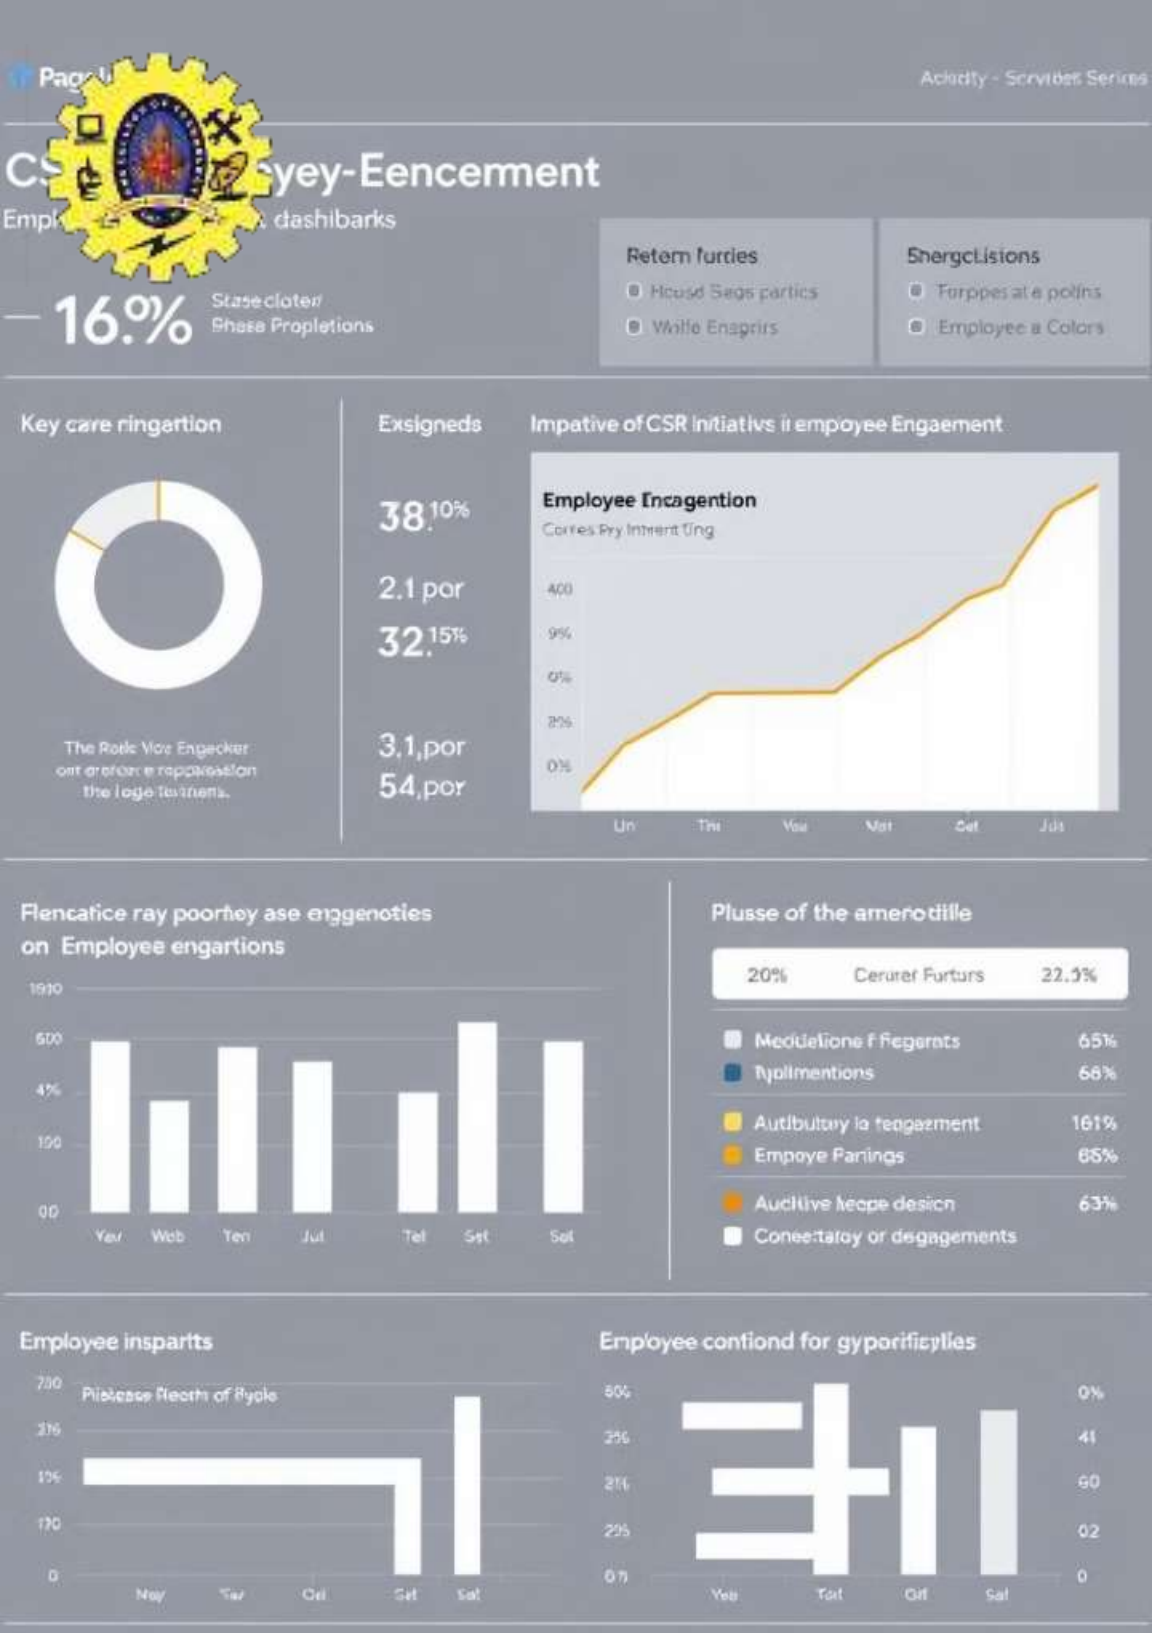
Pag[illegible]

Acкdty - Scrvibes Series

CS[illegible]yey-Eencement

Empl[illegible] dashibarks

16.%

Stasecloter
Phasa Proplations

Retern furcies
Hcusd Segs partics
Wxlle Engsrirs

Shergclisions
Ferppes at e polins
Employee a Colors

Key care ringartion

The Rade Vos Engecker ont arerarc e roppaiestion the Ioge lentnens.

Exsigneds

38.10%

2.1 por

32.15%

3.1,por

54,por

Impative of CSR Initiativs ii empoyee Engaement

Employee Encagention
Corres Pry Intrent Ung

400
9%
0%
8%
0%

Un
The
You
Mat
Get
Juk

Flencatice ray poortey ase enggenoties on Employee engartions

1910
600
4%
100
00

Yav
Web
Ten
Jul
Tel
Set
Sel

Plusse of the amerodille

20%
Cerurer Furturs
22.3%

Meddelione f Fegernts 65%
Tyolimentions 68%
Autibutary la teagezment 161%
Empoye Farings 65%
Auclitive keope desicn 63%
Conee:taloy or degagements

Employee insparts

700
Pistease Reorh of Rycle
3%
1%
170
0

Nay
Tar
Cal
Sat
Sal

Enpoyee contiond for gyporifieylies

80%
3%
2%
2%
0%

Yea
Tai
Qif
Sal

0%
41
60
02
0